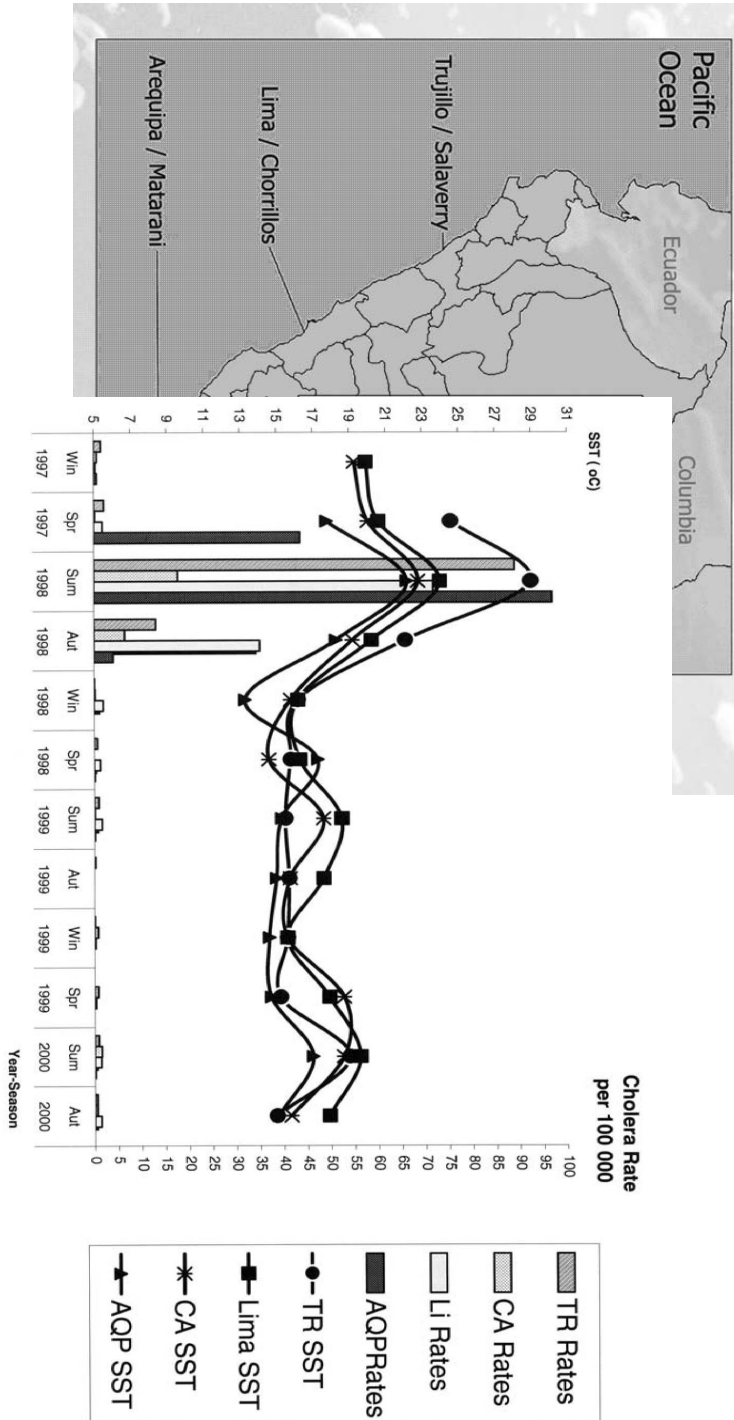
Pacific Ocean

Trujillo / Salaverry

Lima / Chorrillos

Arequipa / Matarani

Ecuador

Columbia

SST ( oC)

31
29
27
25
23
21
19
17
15
13
11
9
7
5

Cholera Rate per 100 000

100
95
90
85
80
75
70
65
60
55
50
45
40
35
30
25
20
15
10
5
0

Win 1997
Spr 1997
Sum 1998
Aut 1998
Win 1998
Spr 1998
Sum 1999
Aut 1999
Win 1999
Spr 1999
Sum 2000
Aut 2000

Year-Season

TR Rates
CA Rates
Li Rates
AQPRates
TR SST
Lima SST
CA SST
AQP SST